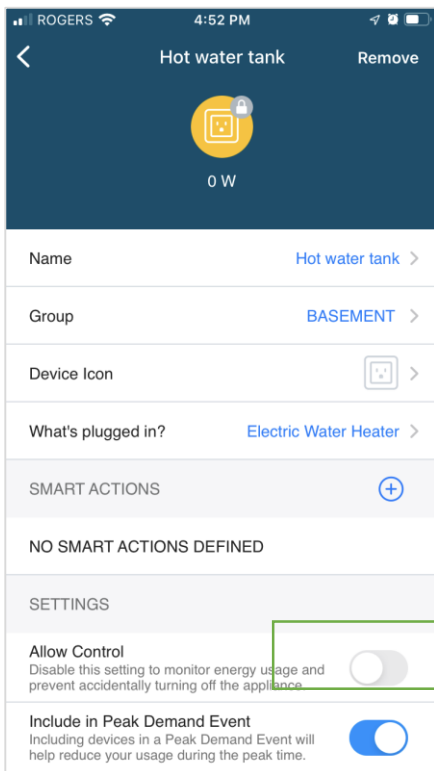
ROGERS 4:52 PM

Hot water tank Remove

0 W

Name Hot water tank

Group BASEMENT

Device Icon

What's plugged in? Electric Water Heater

SMART ACTIONS

NO SMART ACTIONS DEFINED

SETTINGS

Allow Control
Disable this setting to monitor energy usage and prevent accidentally turning off the appliance

Include in Peak Demand Event
Including devices in a Peak Demand Event will help reduce your usage during the peak time.